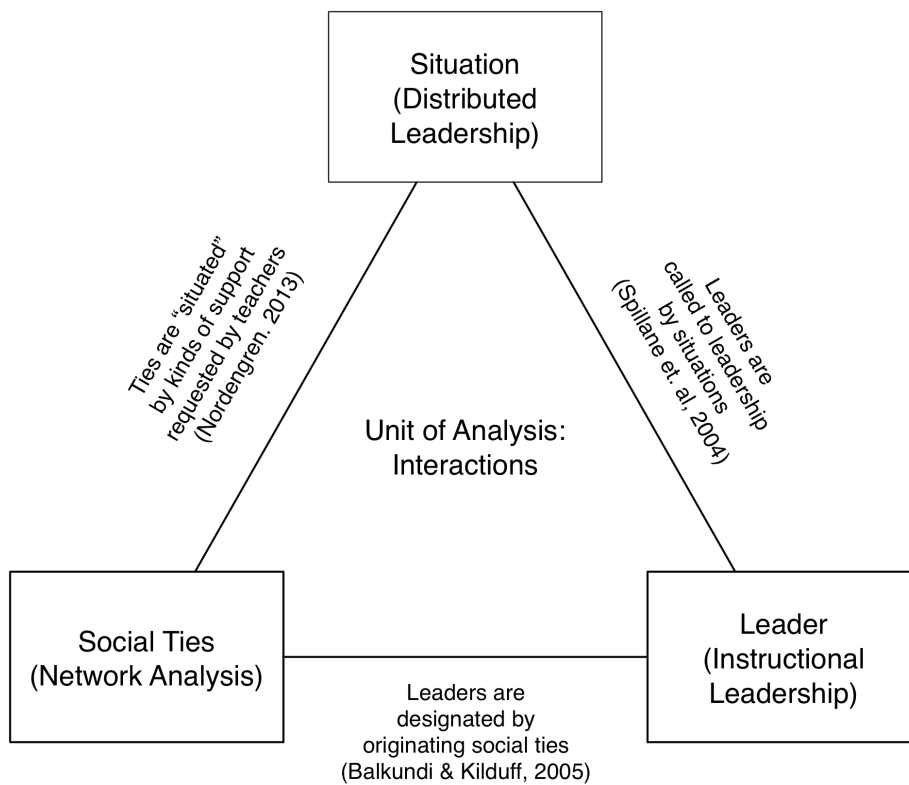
Situation
(Distributed
Leadership)

Ties are "situated" by kinds of support requested by teachers (Nordengren. 2013)

Leaders are called to leadership by situations (Spillane et. al, 2004)

Unit of Analysis:
Interactions

Social Ties
(Network Analysis)

Leader
(Instructional
Leadership)

Leaders are designated by originating social ties (Balkundi & Kilduff, 2005)